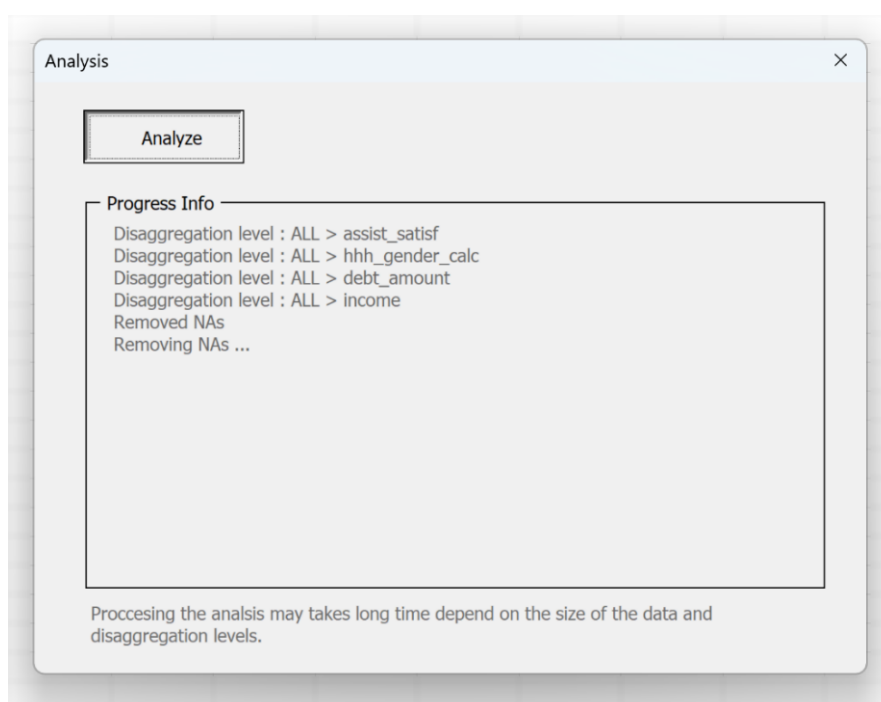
Analysis

×

Analyze

Progress Info

Disaggregation level : ALL > assist_satisf
Disaggregation level : ALL > hhh_gender_calc
Disaggregation level : ALL > debt_amount
Disaggregation level : ALL > income
Removed NAs
Removing NAs ...

Proccesing the analsis may takes long time depend on the size of the data and disaggregation levels.